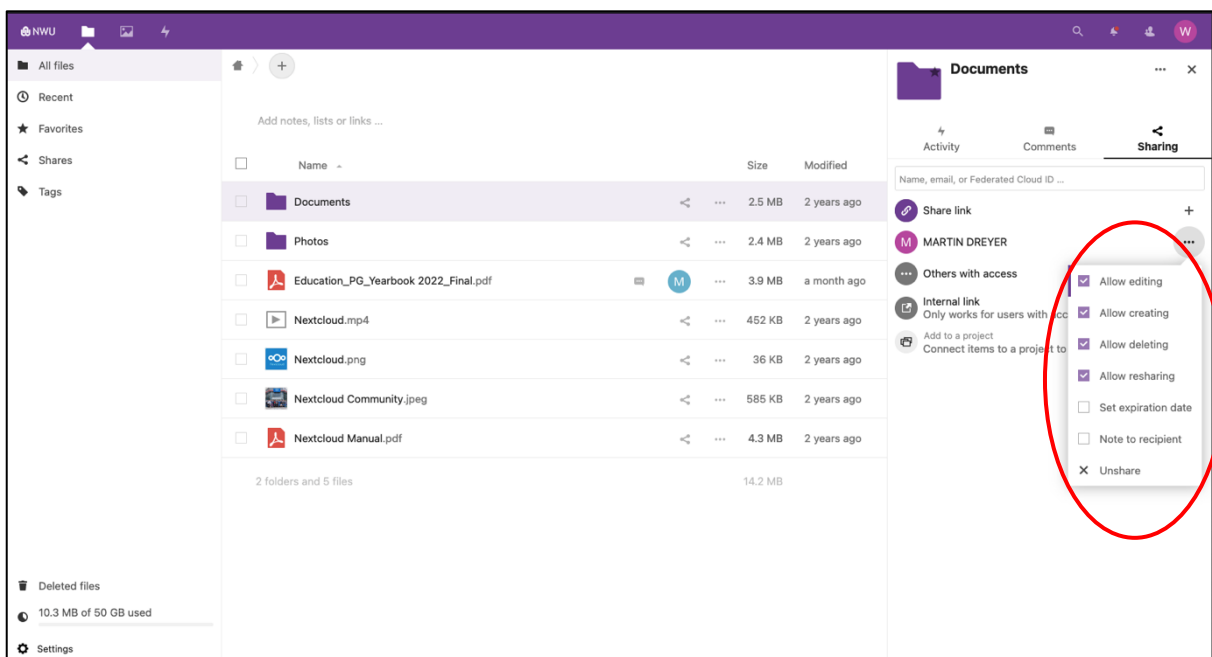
NWU

W

All files
Recent
Favorites
Shares
Tags

Add notes, lists or links ...

| Name | Size | Modified |
|---|---|---|
| Documents | 2.5 MB | 2 years ago |
| Photos | 2.4 MB | 2 years ago |
| Education_PG_Yearbook 2022_Final.pdf | 3.9 MB | a month ago |
| Nextcloud.mp4 | 452 KB | 2 years ago |
| Nextcloud.png | 36 KB | 2 years ago |
| Nextcloud Community.jpeg | 585 KB | 2 years ago |
| Nextcloud Manual.pdf | 4.3 MB | 2 years ago |
| 2 folders and 5 files | 14.2 MB | |

M

Deleted files
10.3 MB of 50 GB used
Settings

Documents

Activity
Comments
Sharing

Name, email, or Federated Cloud ID ...

Share link
M MARTIN DREYER
Others with access
Internal link
Only works for users with acc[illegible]
Add to a project
Connect items to a project to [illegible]

Allow editing
Allow creating
Allow deleting
Allow resharing
Set expiration date
Note to recipient
Unshare